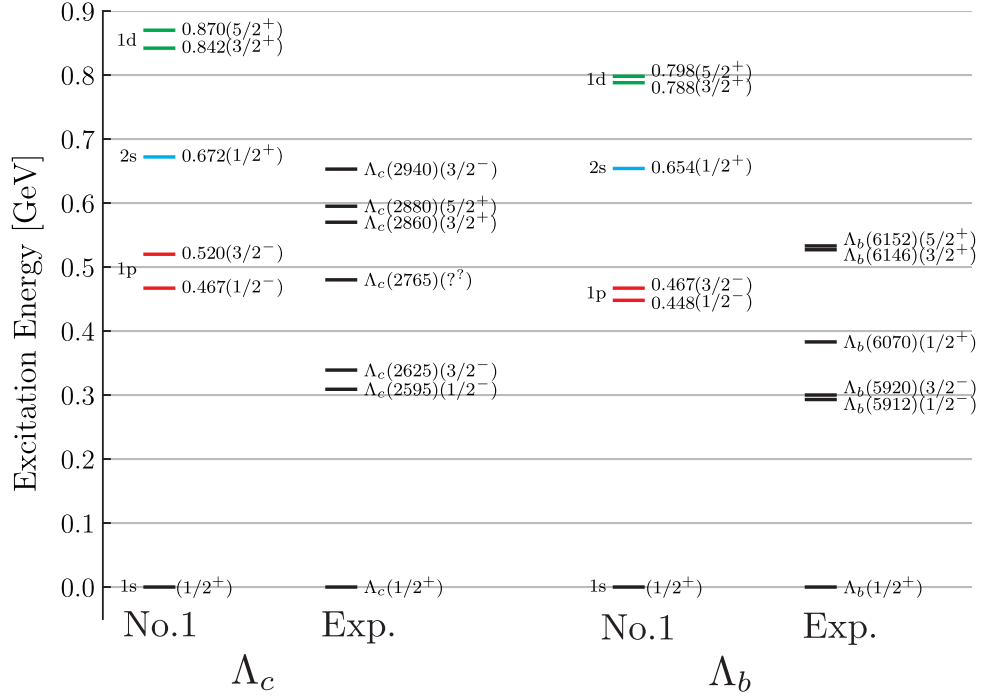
0.9
0.8
0.7
0.6
0.5
0.4
0.3
0.2
0.1
0.0

Excitation Energy [GeV]

1d 0.870($5/2^+$)
0.842($3/2^+$)
2s 0.672($1/2^+$)
0.520($3/2^-$)
1p
0.467($1/2^-$)
1s ($1/2^+$)

$\Lambda_c$(2940)($3/2^-$)
$\Lambda_c$(2880)($5/2^+$)
$\Lambda_c$(2860)($3/2^+$)
$\Lambda_c$(2765)($?^?$)
$\Lambda_c$(2625)($3/2^-$)
$\Lambda_c$(2595)($1/2^-$)
$\Lambda_c$($1/2^+$)

1d 0.798($5/2^+$)
0.788($3/2^+$)
2s 0.654($1/2^+$)
0.467($3/2^-$)
1p 0.448($1/2^-$)
1s ($1/2^+$)

$\Lambda_b$(6152)($5/2^+$)
$\Lambda_b$(6146)($3/2^+$)
$\Lambda_b$(6070)($1/2^+$)
$\Lambda_b$(5920)($3/2^-$)
$\Lambda_b$(5912)($1/2^-$)
$\Lambda_b$($1/2^+$)

No.1 Exp. No.1 Exp.

$\Lambda_c$ $\Lambda_b$